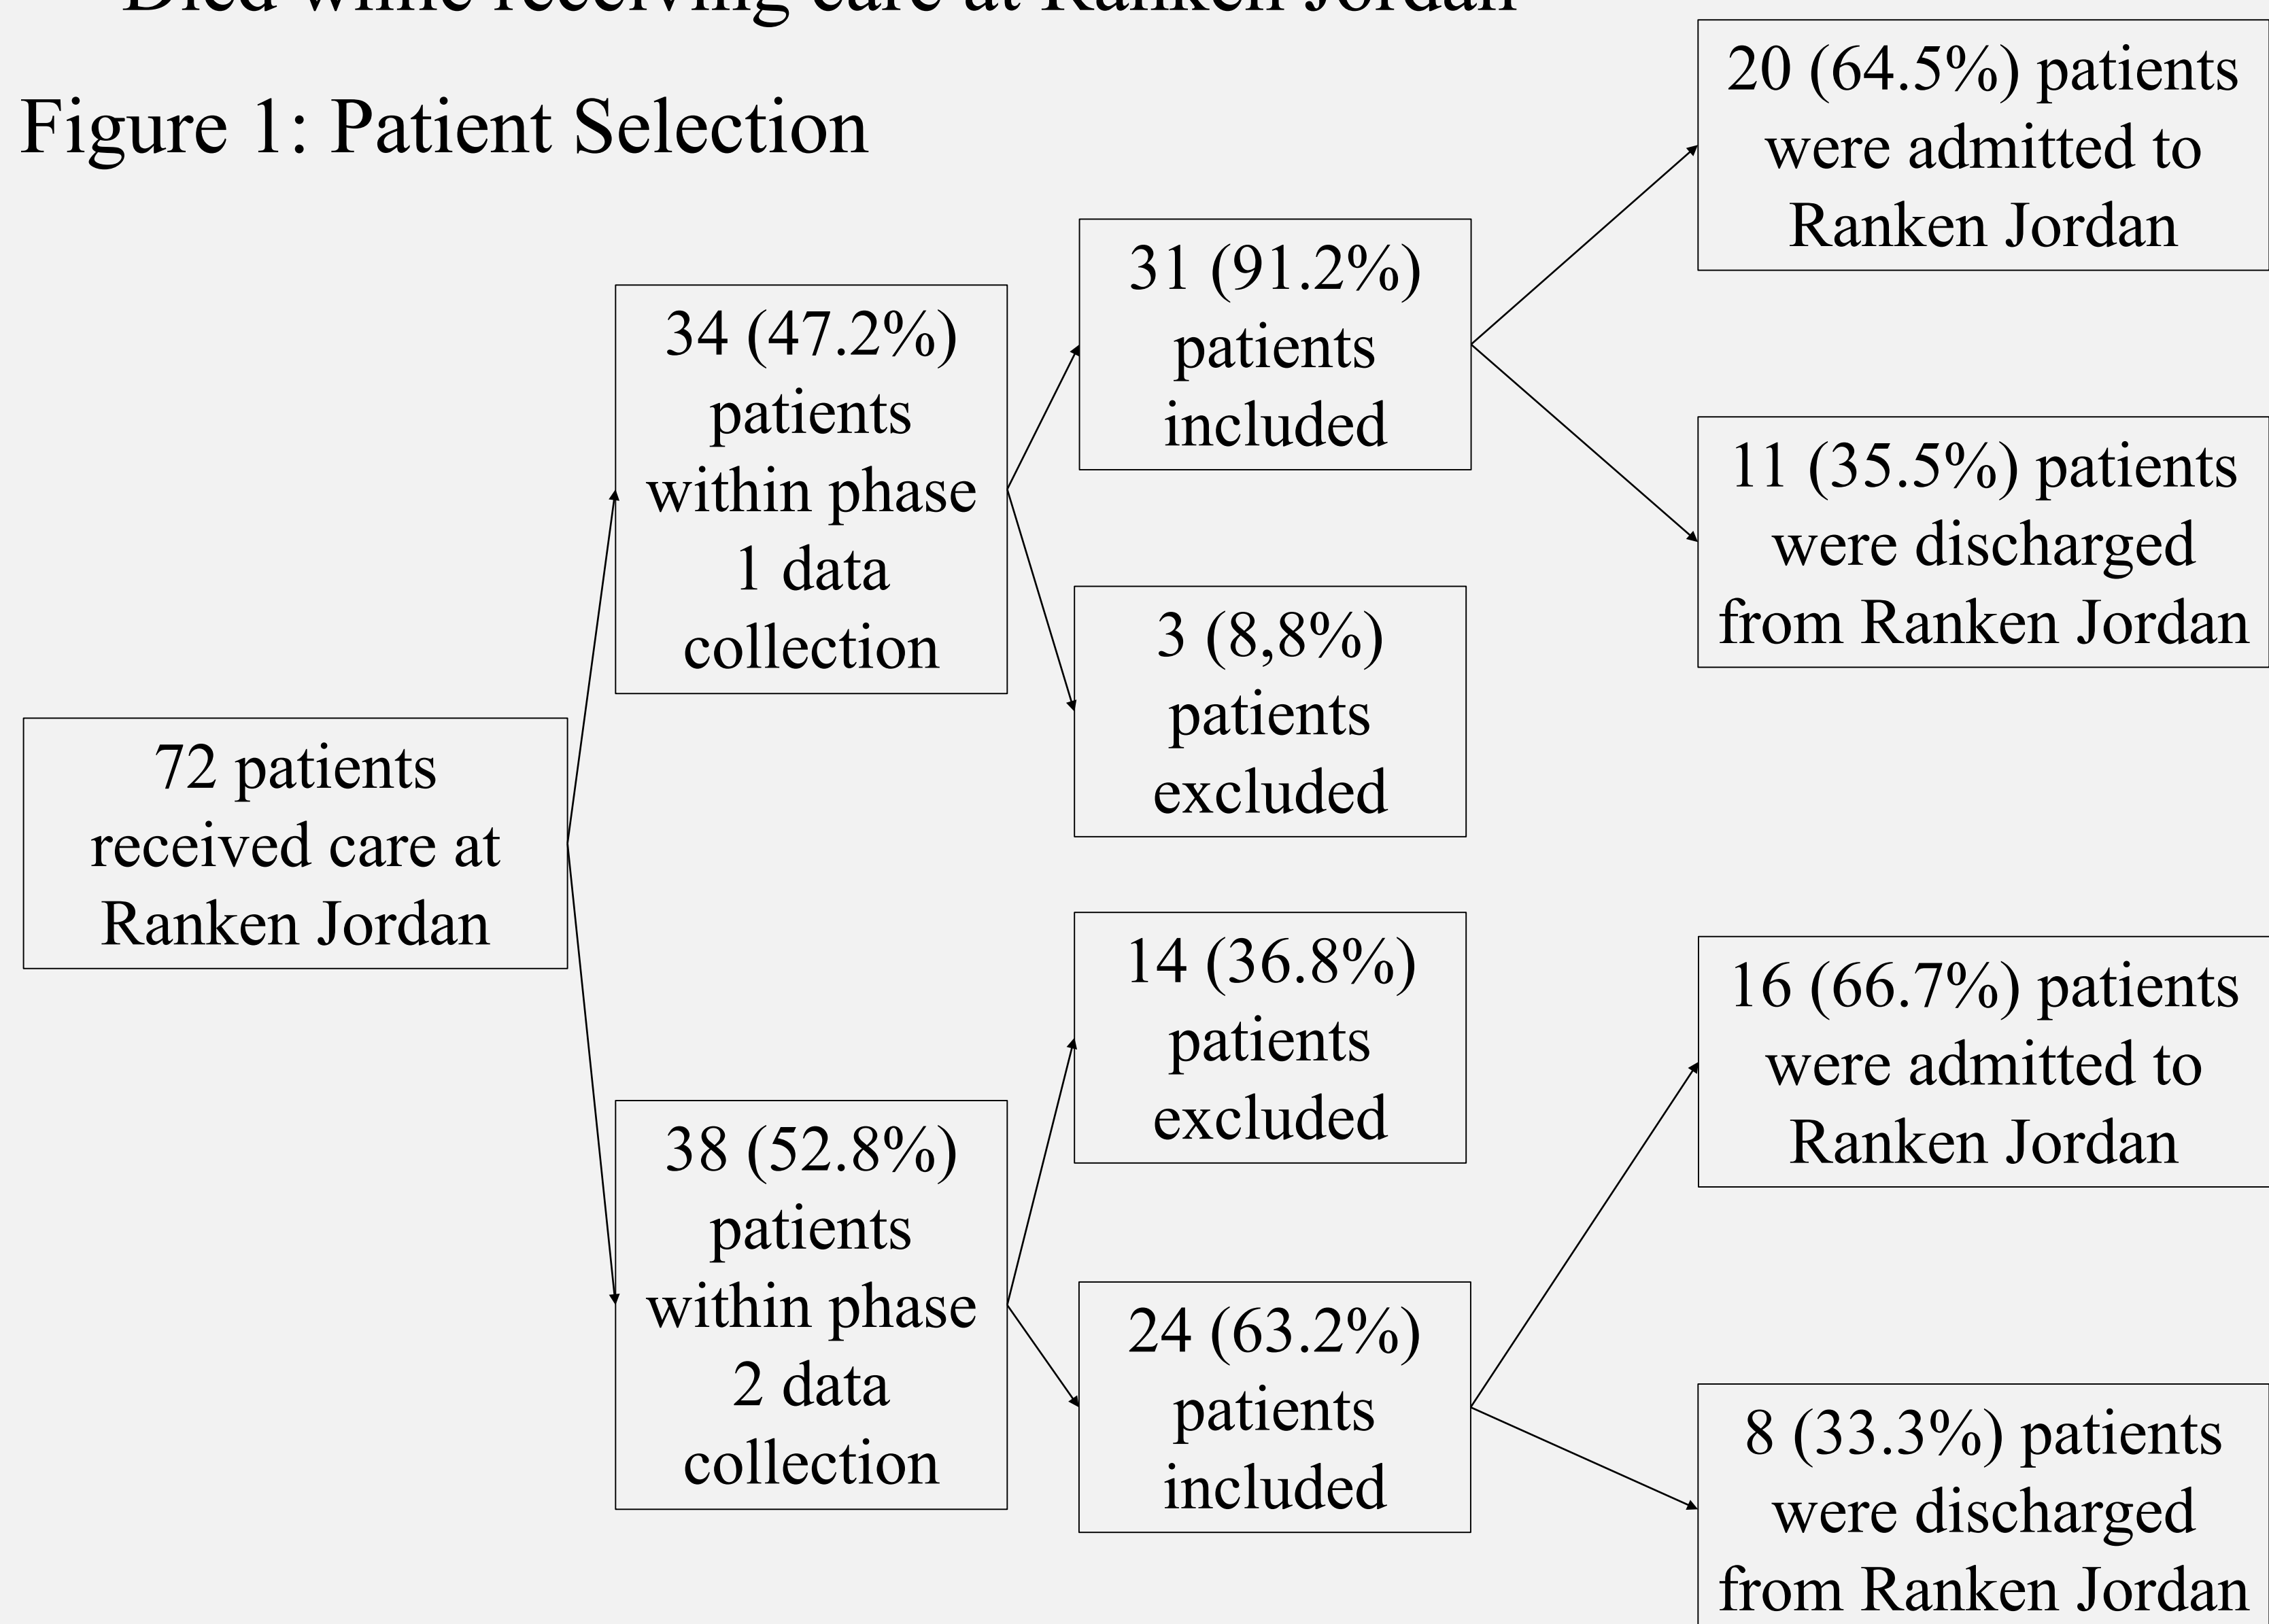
Died while receiving care at Ranken Jordan

Figure 1: Patient Selection

72 patients received care at Ranken Jordan

34 (47.2%) patients within phase 1 data collection

31 (91.2%) patients included

20 (64.5%) patients were admitted to Ranken Jordan

11 (35.5%) patients were discharged from Ranken Jordan

3 (8,8%) patients excluded

38 (52.8%) patients within phase 2 data collection

14 (36.8%) patients excluded

24 (63.2%) patients included

16 (66.7%) patients were admitted to Ranken Jordan

8 (33.3%) patients were discharged from Ranken Jordan